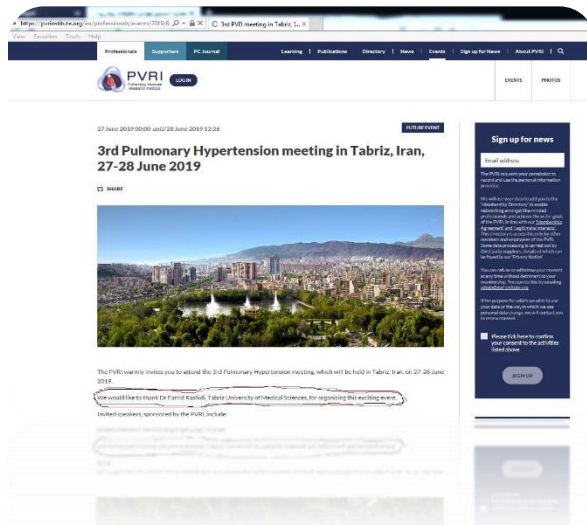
https://pvrinstitute.org/en/professionals/events/2019/6 3rd PVRI meeting in Tabriz, I...

View Favorites Tools Help

Professionals Supporters PC Journal Learning | Publications Directory | News | Events | Sign up for News | About PVRI | 

PVRI LOGIN

EVENTS PHOTOS

27 June 2019 00:00 until 28 June 2019 12:24

FUTURE EVENT

3rd Pulmonary Hypertension meeting in Tabriz, Iran, 27-28 June 2019

SHARE

The PVRI warmly invites you to attend the 3rd Pulmonary Hypertension meeting, which will be held in Tabriz, Iran, on 27-28 June 2019.

We would like to thank Dr Farrid Rashidi, Tabriz University of Medical Sciences, for organising this exciting event.

Invited speakers, sponsored by the PVRI, include:

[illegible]

Sign up for news

Email address

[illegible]

Please tick here to confirm your consent to the activities listed above

SIGN UP